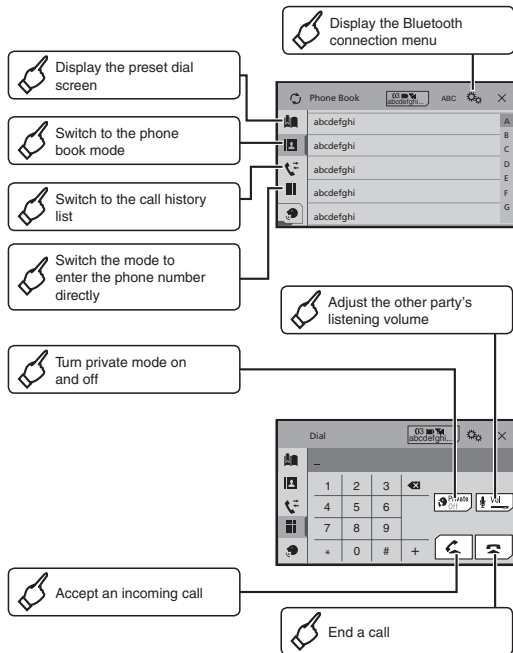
Display the Bluetooth connection menu

Display the preset dial screen

Switch to the phone book mode

Switch to the call history list

Switch the mode to enter the phone number directly

Phone Book

03
abcdefghi...

ABC

abcdefghi

abcdefghi

abcdefghi

abcdefghi

abcdefghi

A
B
C
D
E
F
G

Adjust the other party's listening volume

Turn private mode on and off

Dial

03
abcdefghi...

_

| 1 | 2 | 3 |
|---|---|---|
| 4 | 5 | 6 |
| 7 | 8 | 9 |
| * | 0 | # |

+

Private
Off

Vol

Accept an incoming call

End a call